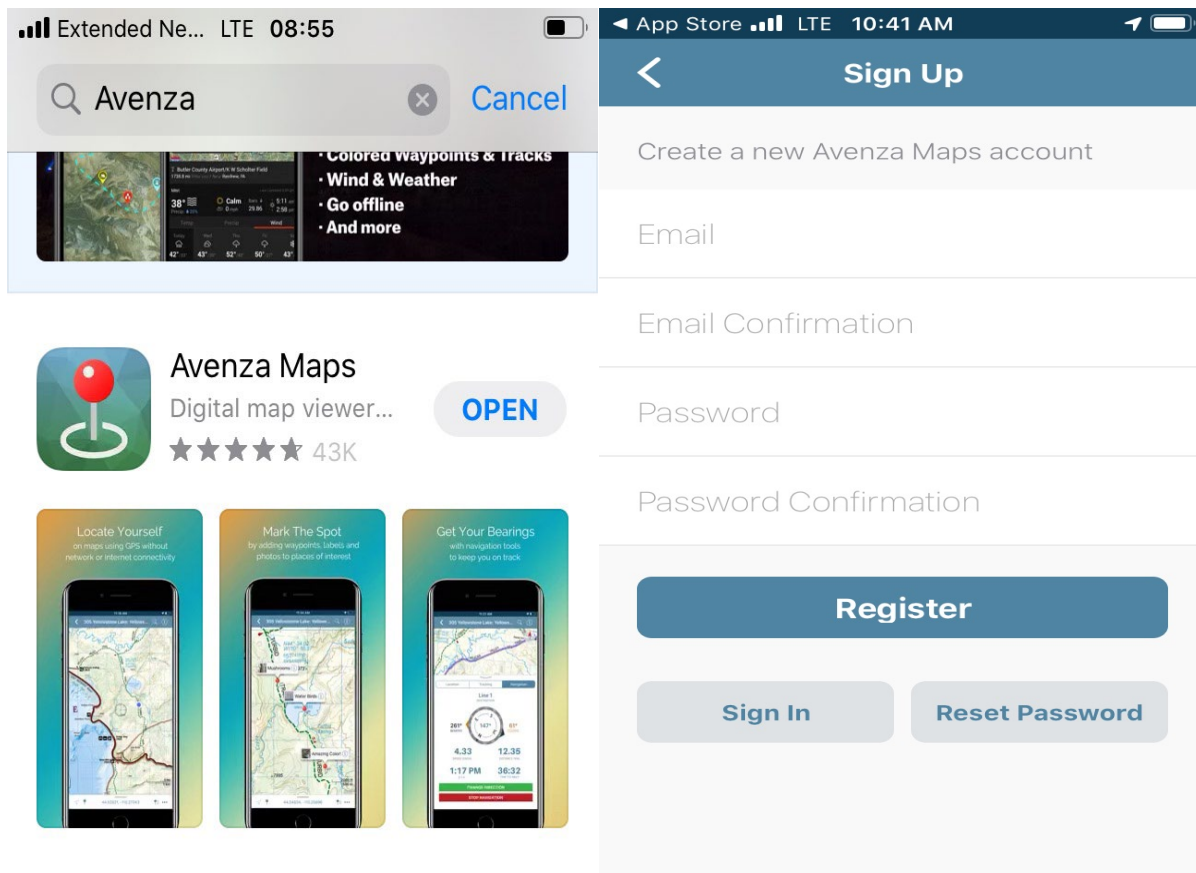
Extended Ne... LTE 08:55

Avenza

Cancel

· Colored Waypoints & Tracks
· Wind & Weather
· Go offline
· And more

Avenza Maps

Digital map viewer...

43K

OPEN

Locate Yourself
on maps using GPS without network or internet connectivity

Mark The Spot
by adding waypoints, labels and photos to places of interest

Get Your Bearings
with navigation tools to keep you on track

◄ App Store LTE 10:41 AM

Sign Up

Create a new Avenza Maps account

Email

Email Confirmation

Password

Password Confirmation

Register

Sign In

Reset Password